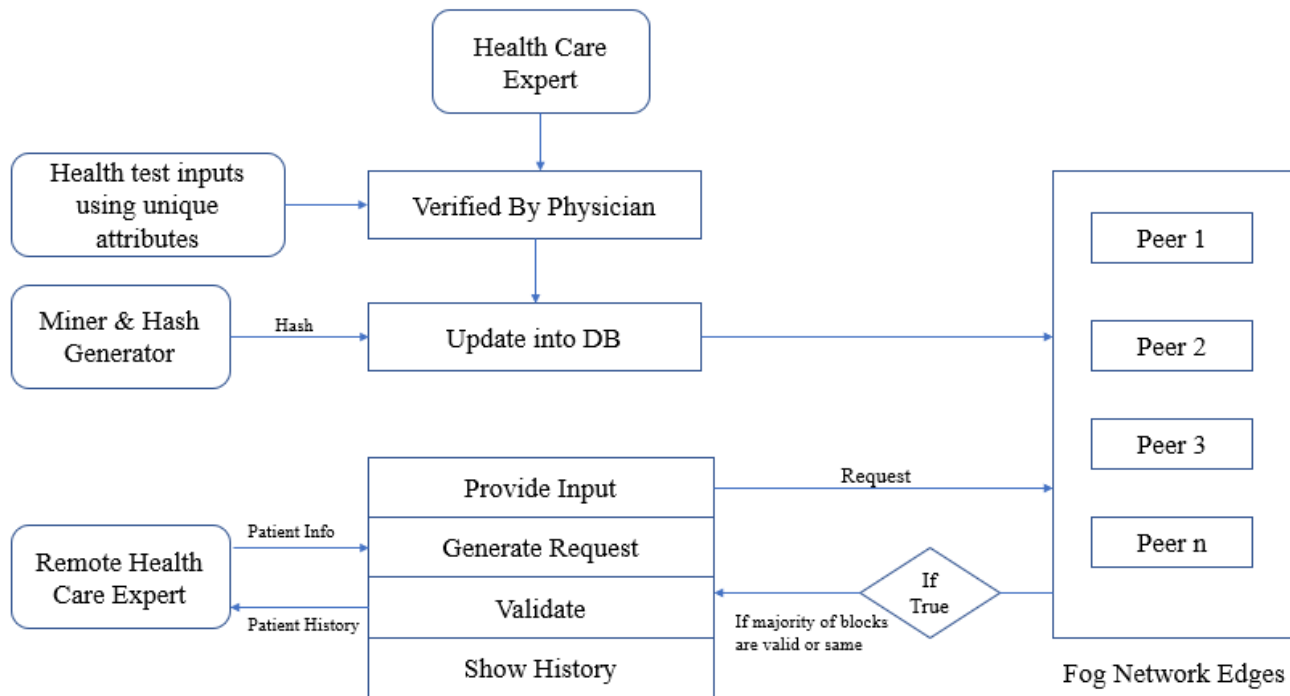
Health Care Expert

Health test inputs using unique attributes

Verified By Physician

Miner & Hash Generator

Hash

Update into DB

Peer 1

Peer 2

Peer 3

Peer n

Provide Input

Request

Patient Info

Remote Health Care Expert

Generate Request

Validate

Patient History

If True

If majority of blocks are valid or same

Show History

Fog Network Edges